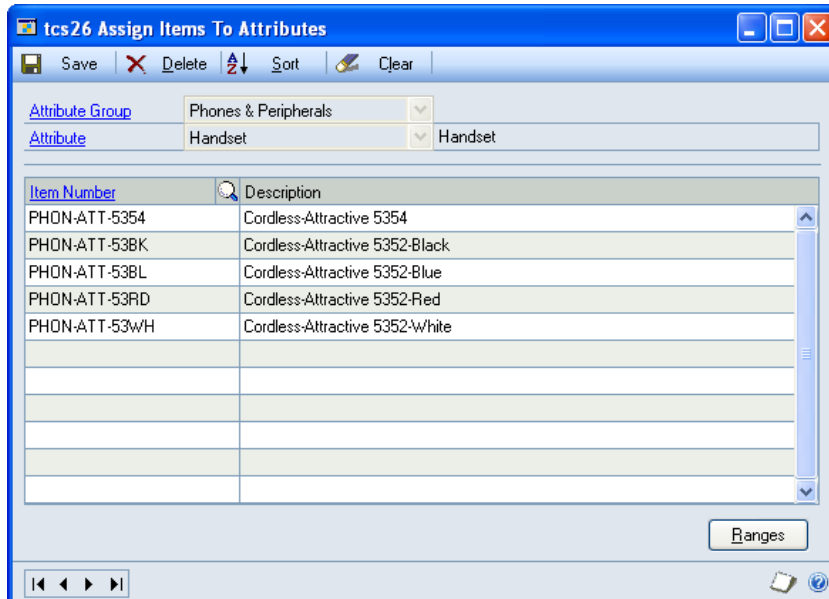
tcs26 Assign Items To Attributes

Save Delete Sort Clear

Attribute Group Phones & Peripherals
Attribute Handset Handset

| Item Number | Description |
|---|---|
| PHON-ATT-5354 | Cordless-Attractive 5354 |
| PHON-ATT-53BK | Cordless-Attractive 5352-Black |
| PHON-ATT-53BL | Cordless-Attractive 5352-Blue |
| PHON-ATT-53RD | Cordless-Attractive 5352-Red |
| PHON-ATT-53WH | Cordless-Attractive 5352-White |

Ranges